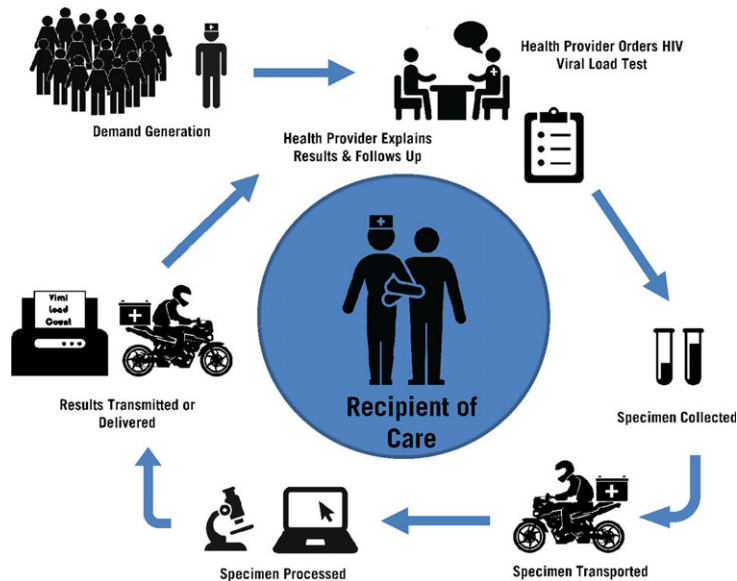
Demand Generation

Health Provider Orders HIV Viral Load Test

Health Provider Explains Results & Follows Up

Recipient of Care

Specimen Collected

Specimen Transported

Specimen Processed

Viral Load Count

Results Transmitted or Delivered